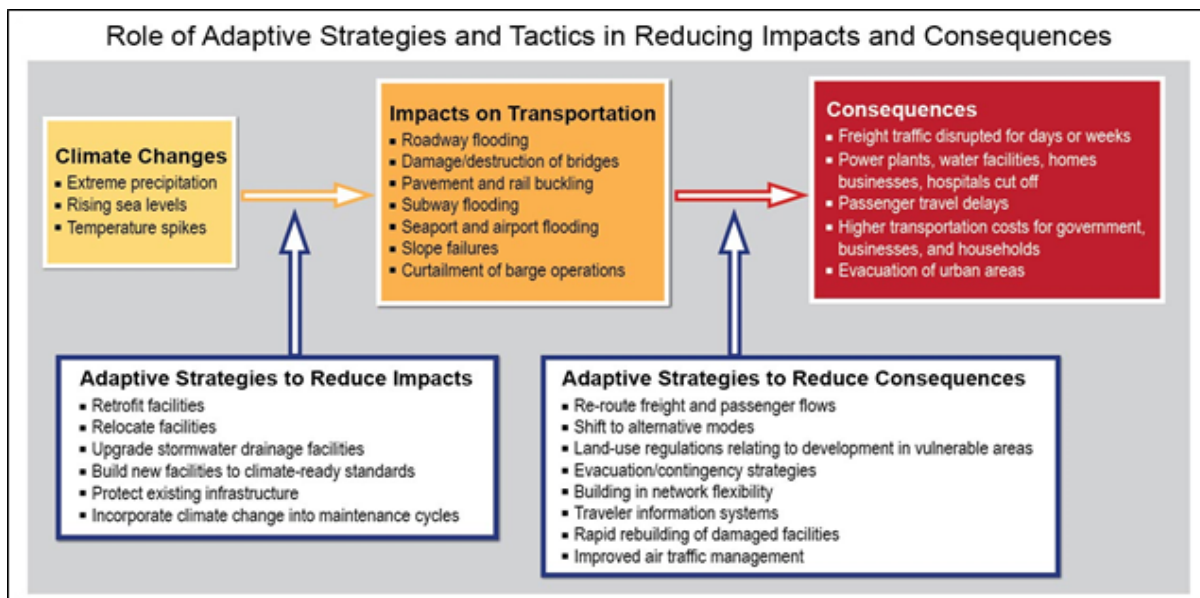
Role of Adaptive Strategies and Tactics in Reducing Impacts and Consequences

Climate Changes
- Extreme precipitation
- Rising sea levels
- Temperature spikes

Impacts on Transportation
- Roadway flooding
- Damage/destruction of bridges
- Pavement and rail buckling
- Subway flooding
- Seaport and airport flooding
- Slope failures
- Curtailment of barge operations

Consequences
- Freight traffic disrupted for days or weeks
- Power plants, water facilities, homes businesses, hospitals cut off
- Passenger travel delays
- Higher transportation costs for government, businesses, and households
- Evacuation of urban areas

Adaptive Strategies to Reduce Impacts
- Retrofit facilities
- Relocate facilities
- Upgrade stormwater drainage facilities
- Build new facilities to climate-ready standards
- Protect existing infrastructure
- Incorporate climate change into maintenance cycles

Adaptive Strategies to Reduce Consequences
- Re-route freight and passenger flows
- Shift to alternative modes
- Land-use regulations relating to development in vulnerable areas
- Evacuation/contingency strategies
- Building in network flexibility
- Traveler information systems
- Rapid rebuilding of damaged facilities
- Improved air traffic management